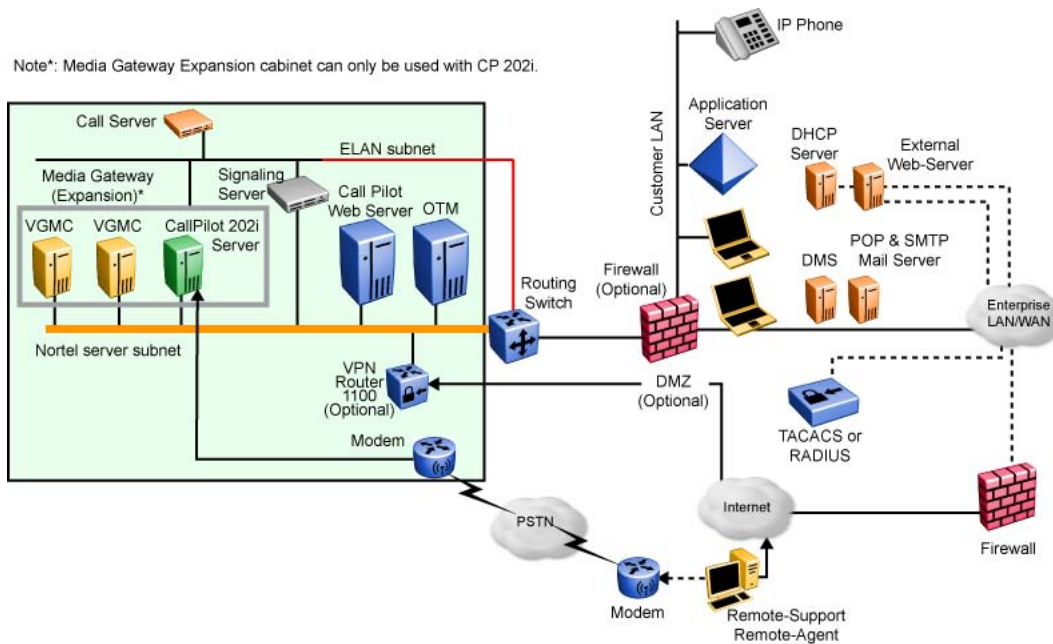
Note*: Media Gateway Expansion cabinet can only be used with CP 202i.

IP Phone

Call Server

ELAN subnet

Customer LAN

Application Server

DHCP Server

External Web-Server

Media Gateway (Expansion)*

Signaling Server

Call Pilot Web Server

OTM

VGMC

VGMC

CallPilot 202i Server

DMS

POP & SMTP Mail Server

Routing Switch

Firewall (Optional)

Enterprise LAN/WAN

Nortel server subnet

VPN Router 1100 (Optional)

DMZ (Optional)

TACACS or RADIUS

Modem

PSTN

Internet

Firewall

Modem

Remote-Support Remote-Agent